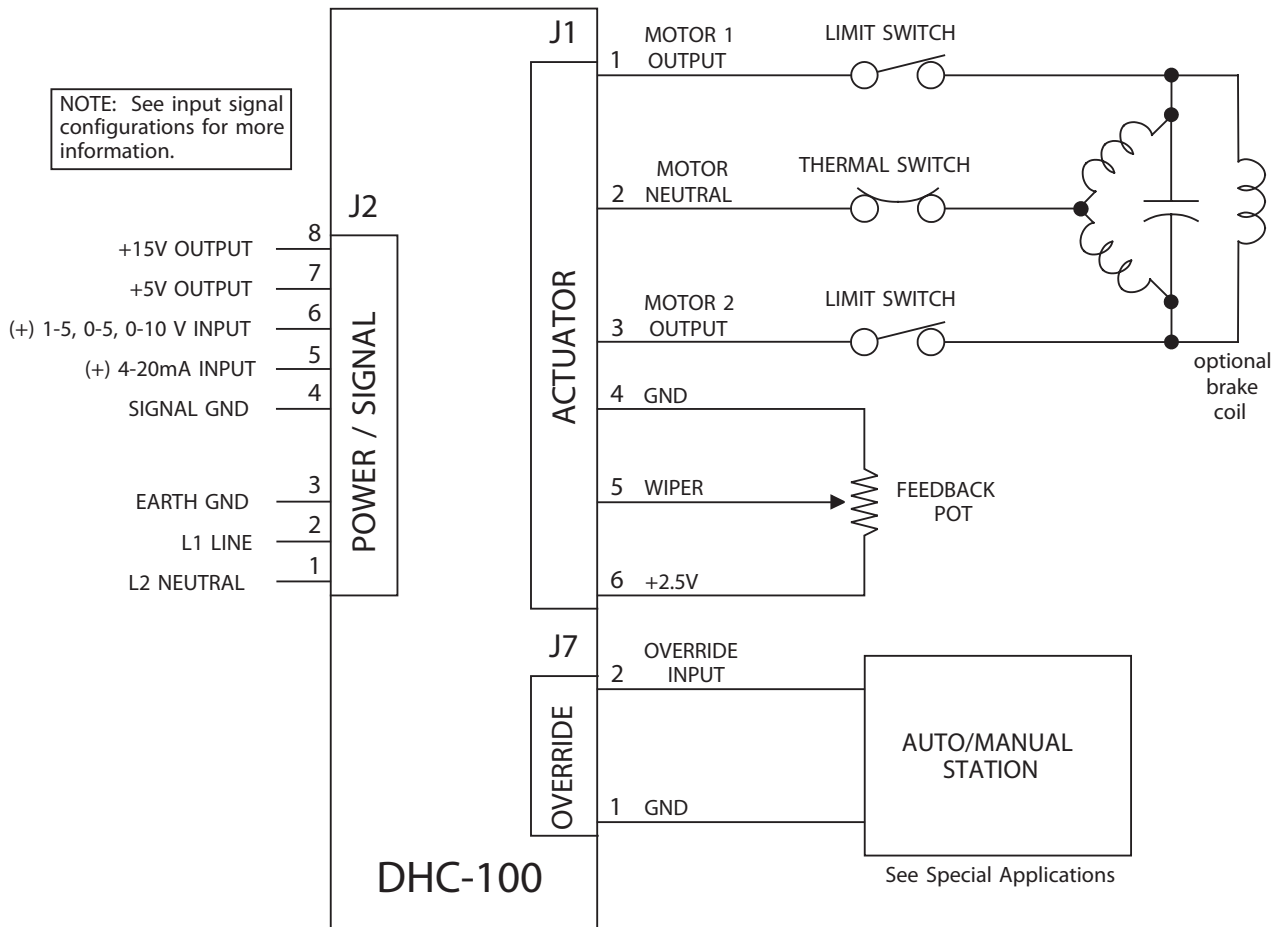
NOTE: See input signal configurations for more information.

J2

POWER / SIGNAL

8 +15V OUTPUT
7 +5V OUTPUT
6 (+) 1-5, 0-5, 0-10 V INPUT
5 (+) 4-20mA INPUT
4 SIGNAL GND
3 EARTH GND
2 L1 LINE
1 L2 NEUTRAL

J1

ACTUATOR

1 MOTOR 1 OUTPUT
LIMIT SWITCH
2 MOTOR NEUTRAL
THERMAL SWITCH
3 MOTOR 2 OUTPUT
LIMIT SWITCH
optional brake coil
4 GND
5 WIPER
FEEDBACK POT
6 +2.5V

J7

OVERRIDE

2 OVERRIDE INPUT
1 GND

AUTO/MANUAL STATION

See Special Applications

DHC-100